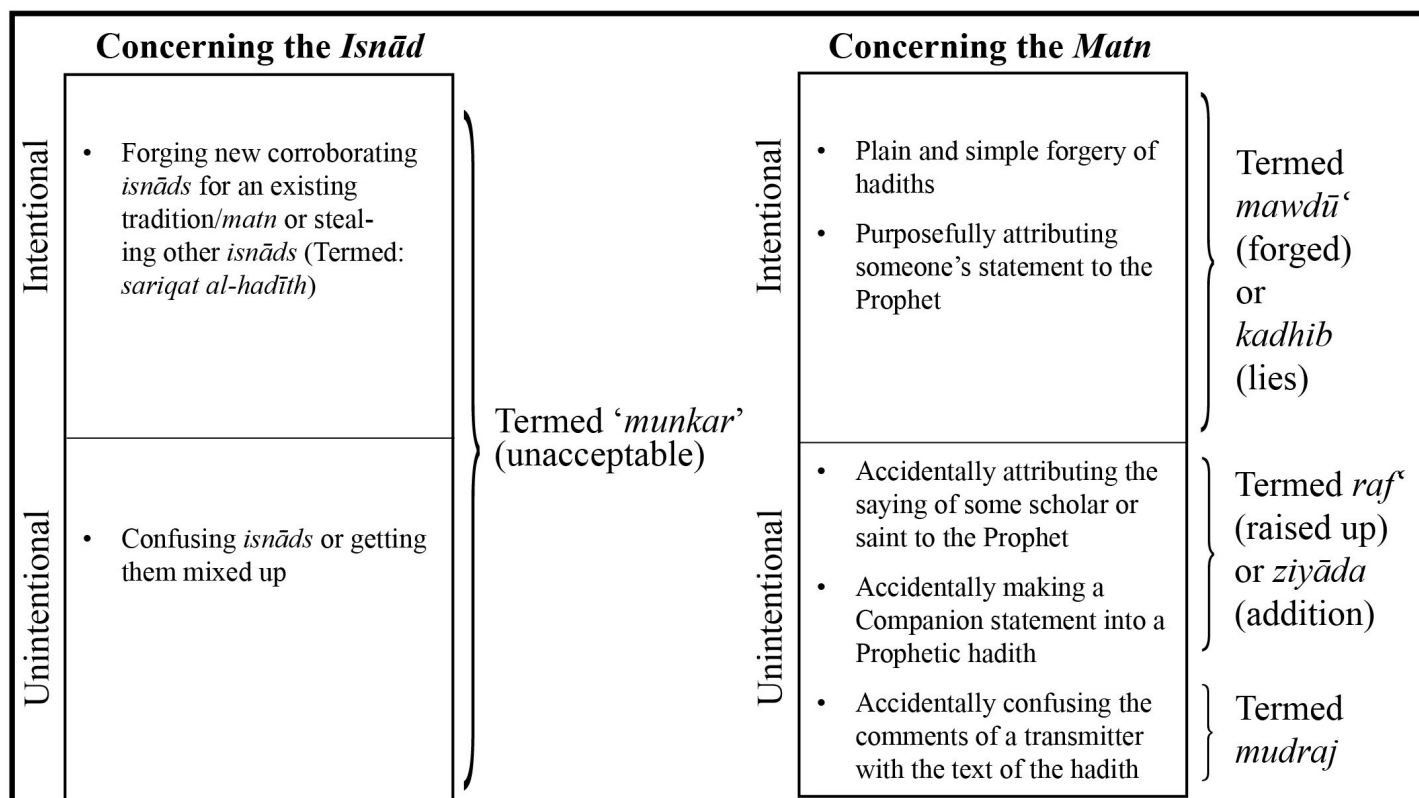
**Concerning the *Isnād***

Intentional

- Forging new corroborating *isnāds* for an existing tradition/*matn* or stealing other *isnāds* (Termed: *sariqat al-hadīth*)

Unintentional

- Confusing *isnāds* or getting them mixed up

Termed '*munkar*' (unacceptable)

**Concerning the *Matn***

Intentional

- Plain and simple forgery of hadiths
- Purposefully attributing someone's statement to the Prophet

Termed *mawdū*ʿ (forged) or *kadhib* (lies)

Unintentional

- Accidentally attributing the saying of some scholar or saint to the Prophet
- Accidentally making a Companion statement into a Prophetic hadith

Termed *raf*ʿ (raised up) or *ziyāda* (addition)

- Accidentally confusing the comments of a transmitter with the text of the hadith

Termed *mudraj*